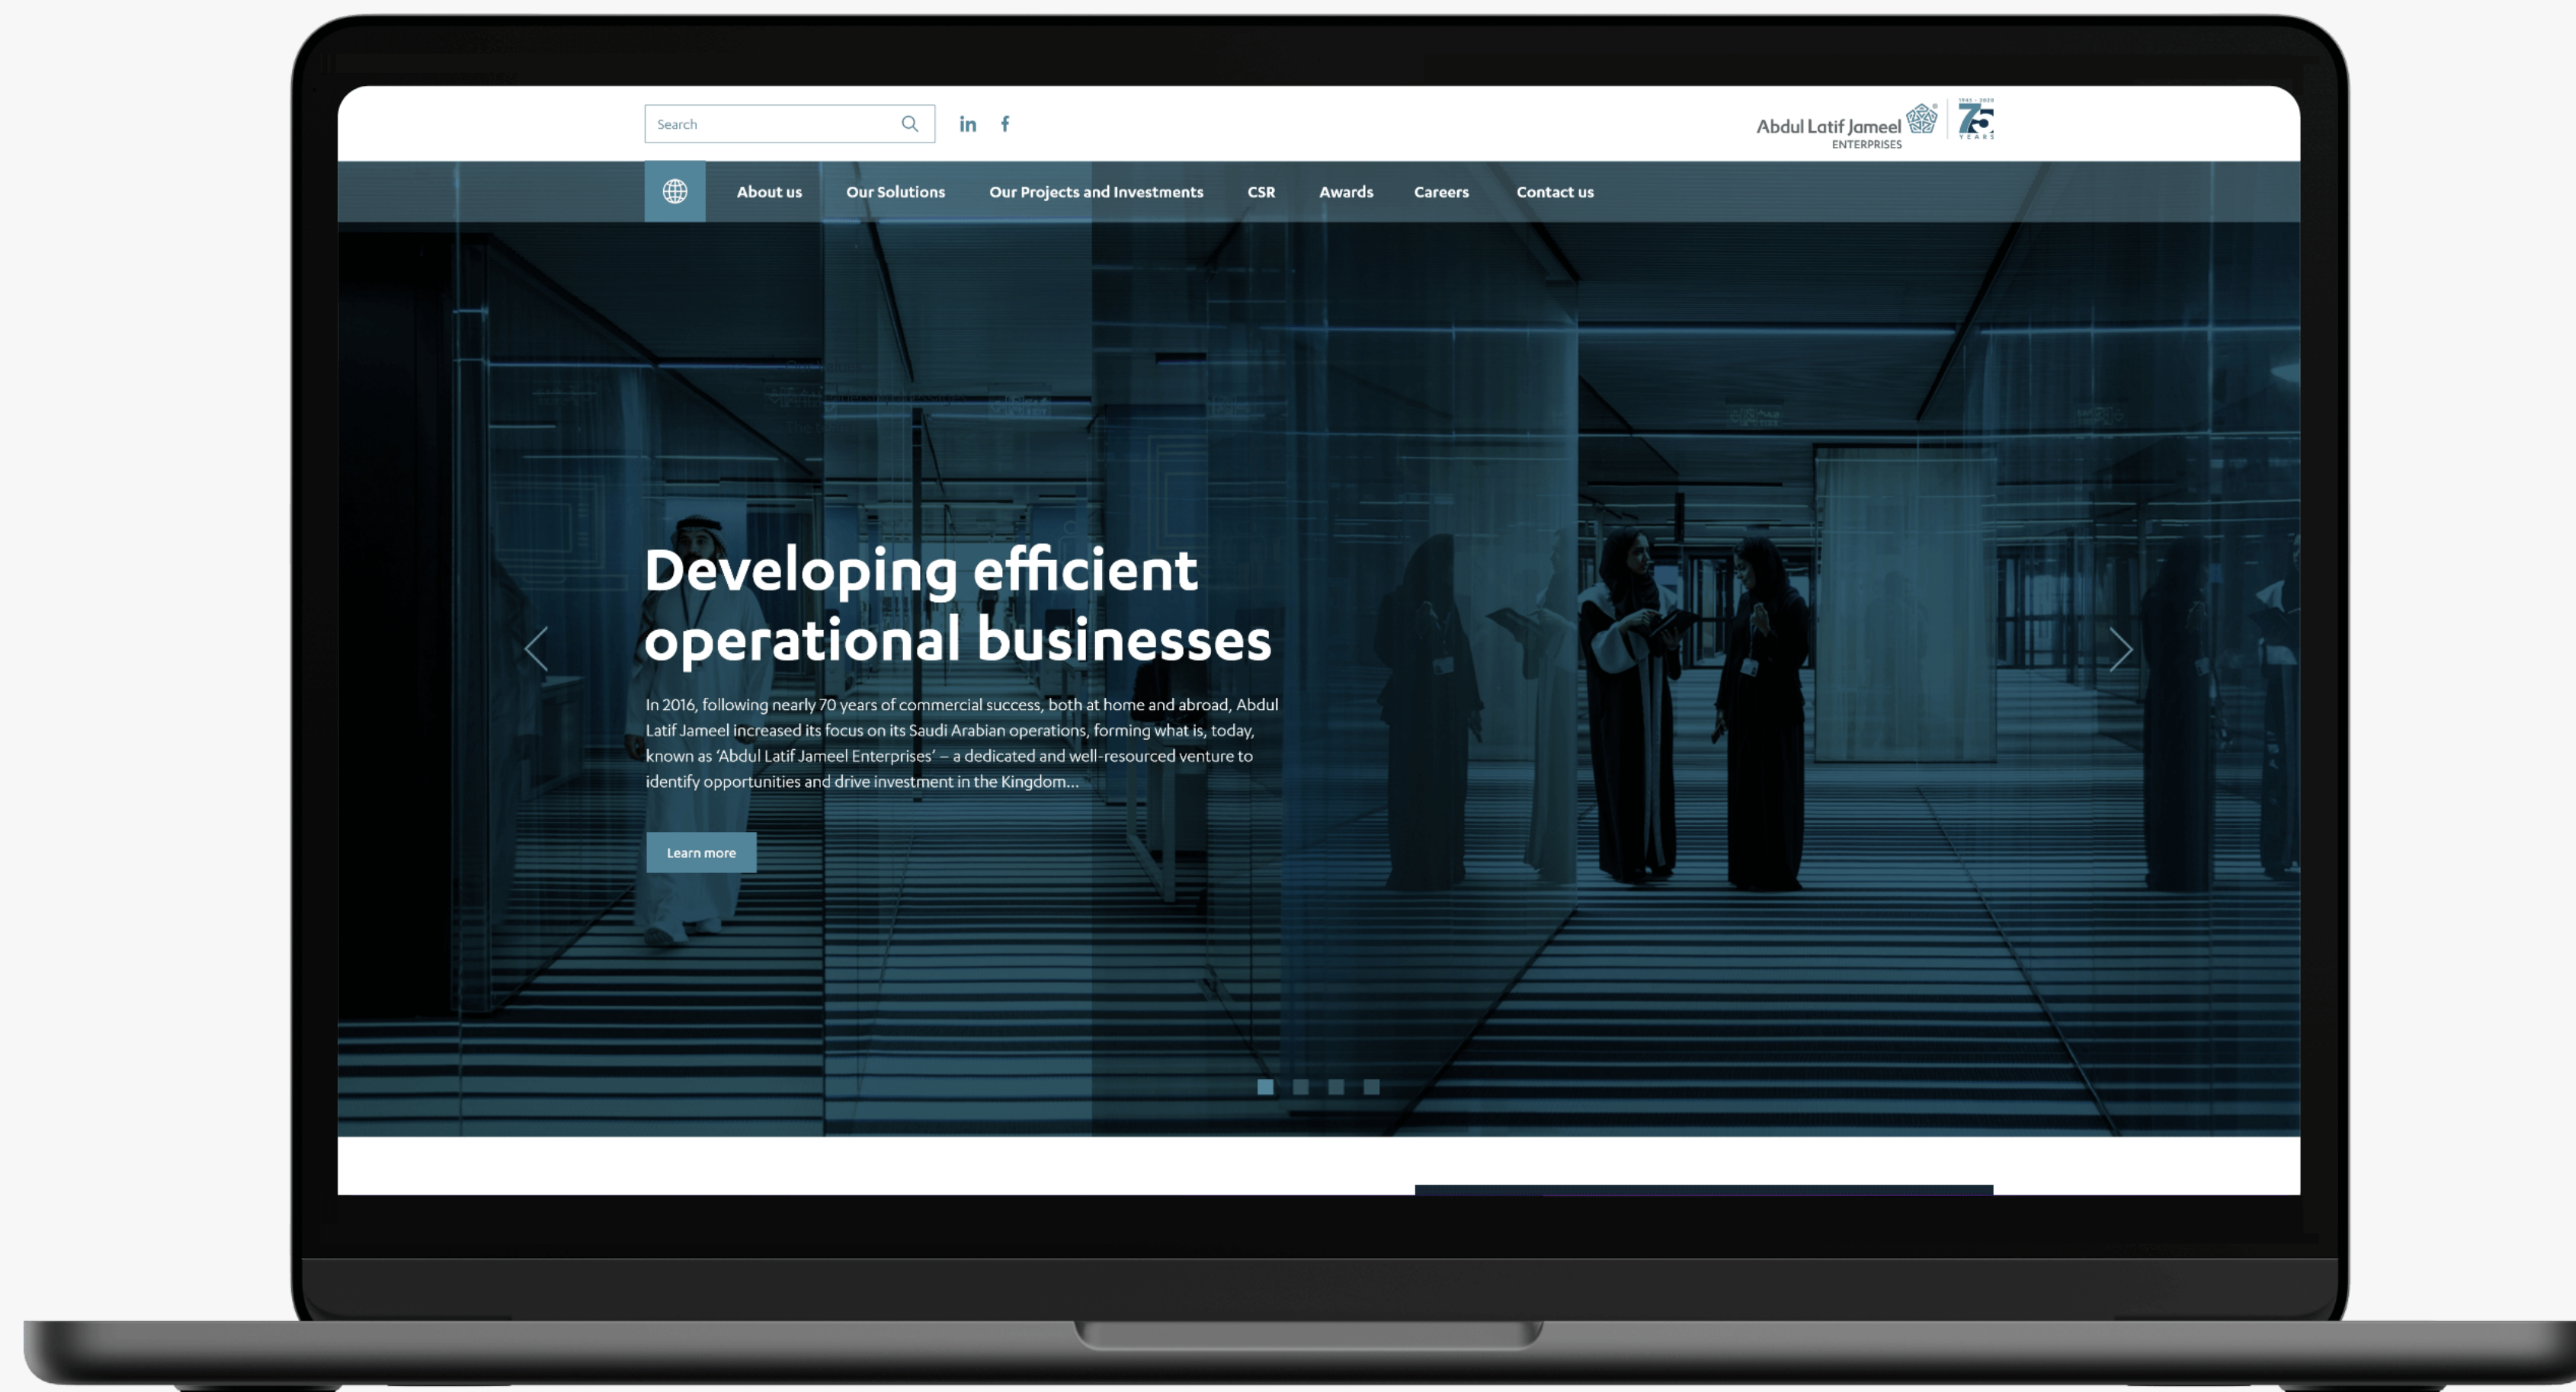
Search

in f

Abdul Latif Jameel ENTERPRISES

75 YEARS

About us Our Solutions Our Projects and Investments CSR Awards Careers Contact us

Developing efficient operational businesses

In 2016, following nearly 70 years of commercial success, both at home and abroad, Abdul Latif Jameel increased its focus on its Saudi Arabian operations, forming what is, today, known as 'Abdul Latif Jameel Enterprises' – a dedicated and well-resourced venture to identify opportunities and drive investment in the Kingdom...

Learn more